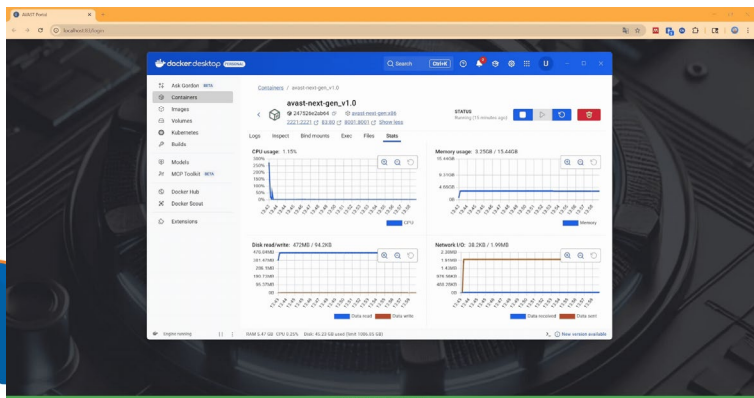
AVAST Portal
localhost:8080/login

docker desktop PERSONAL
Search Ctrl+K
U

Ask Gordon BETA
Containers
Images
Volumes
Kubernetes
Builds
Models
MCP Toolkit BETA
Docker Hub
Docker Scout
Extensions

Containers / avast-next-gen_v1.0
avast-next-gen_v1.0
247526e2ab64 avast-next-gen:x86
2221:2221 8080:80 8001:8001 Show less
STATUS
Running (15 minutes ago)

Logs Inspect Bind mounts Exec Files Stats

CPU usage: 1.15%
200%
150%
100%
50%
0%
CPU

Memory usage: 3.25GB / 15.44GB
15.44GB
9.14GB
4.66GB
0B
Memory

Disk read/write: 472MB / 94.2KB
570.5MB
381.97MB
286.5MB
190.77MB
95.37MB
0B
Data read Data write

Network I/O: 28.2KB / 1.99MB
2.38MB
1.86MB
1.43MB
976.56KB
488.28KB
0B
Data received Data sent

Engine running
RAM 5.47 GB CPU 0.25% Disk: 45.23 GB used (limit 1006.85 GB)
New version available